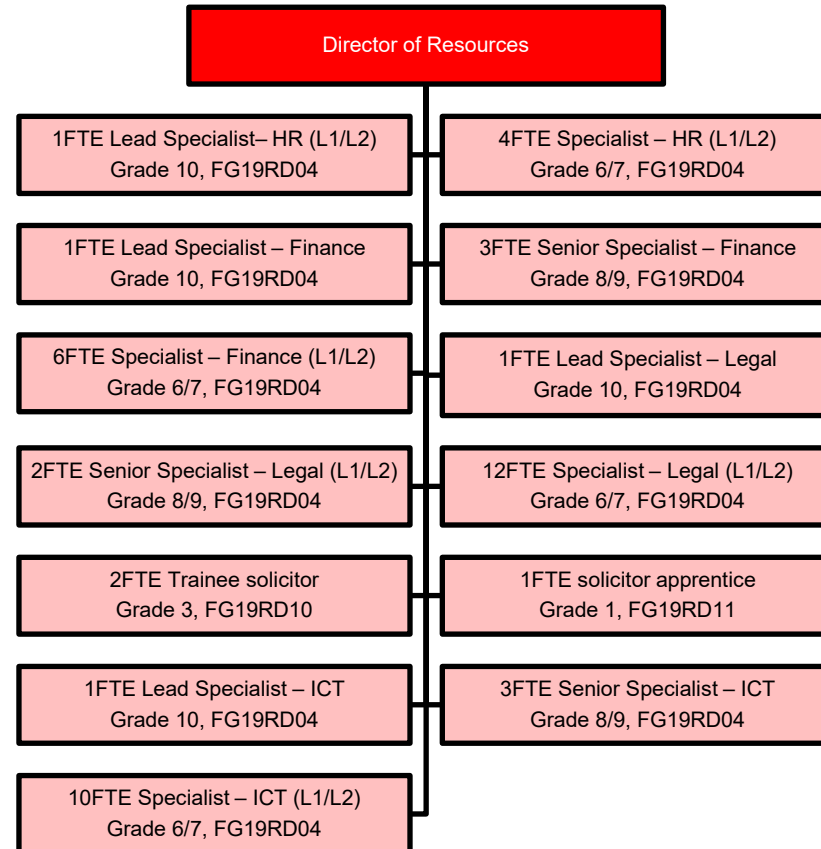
Director of Resources

1FTE Lead Specialist– HR (L1/L2)
Grade 10, FG19RD04

4FTE Specialist – HR (L1/L2)
Grade 6/7, FG19RD04

1FTE Lead Specialist – Finance
Grade 10, FG19RD04

3FTE Senior Specialist – Finance
Grade 8/9, FG19RD04

6FTE Specialist – Finance (L1/L2)
Grade 6/7, FG19RD04

1FTE Lead Specialist – Legal
Grade 10, FG19RD04

2FTE Senior Specialist – Legal (L1/L2)
Grade 8/9, FG19RD04

12FTE Specialist – Legal (L1/L2)
Grade 6/7, FG19RD04

2FTE Trainee solicitor
Grade 3, FG19RD10

1FTE solicitor apprentice
Grade 1, FG19RD11

1FTE Lead Specialist – ICT
Grade 10, FG19RD04

3FTE Senior Specialist – ICT
Grade 8/9, FG19RD04

10FTE Specialist – ICT (L1/L2)
Grade 6/7, FG19RD04